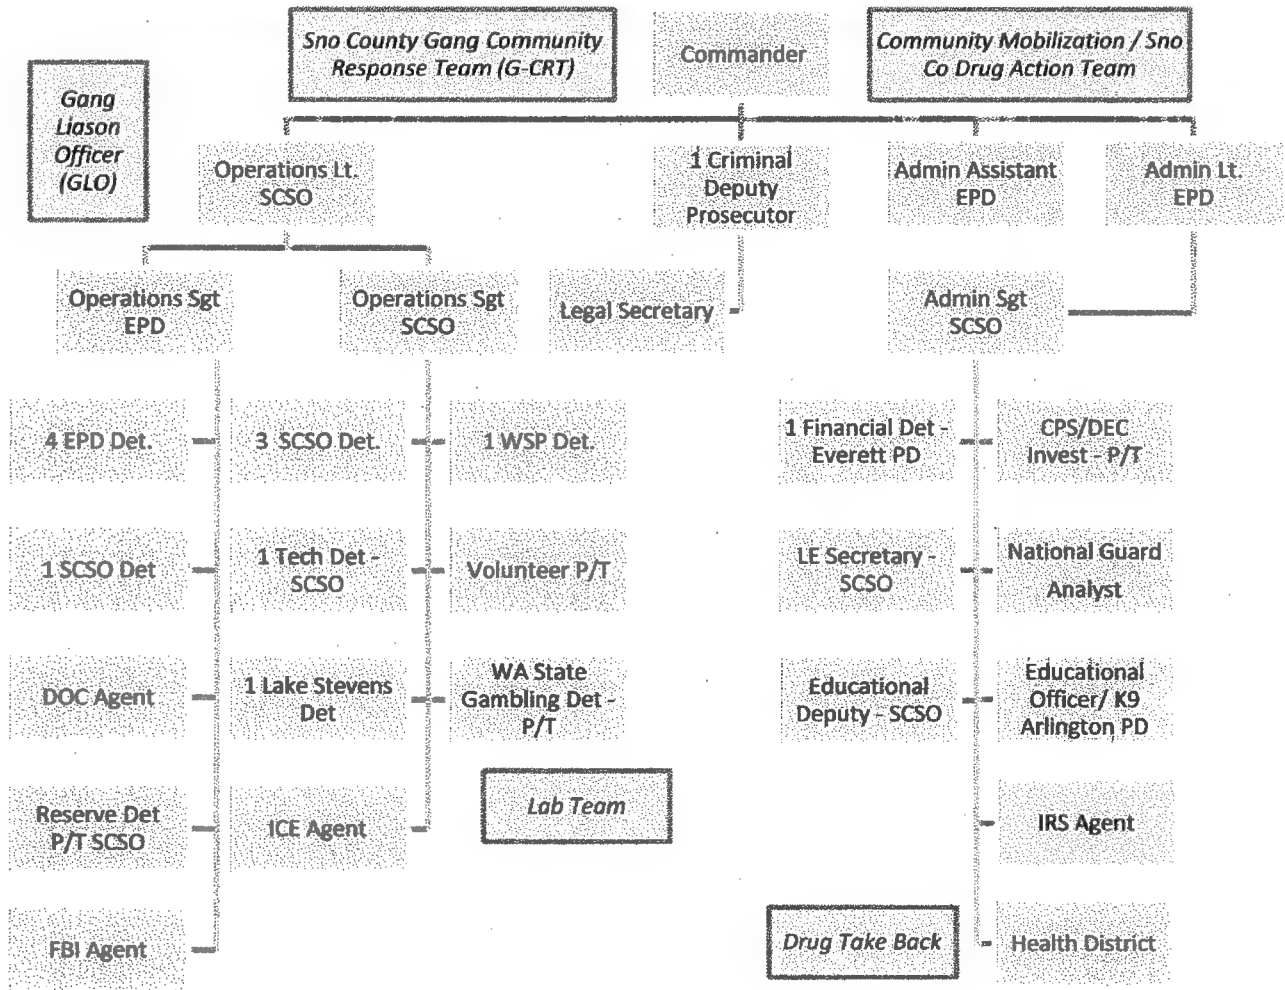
Sno County Gang Community Response Team (G-CRT)

Commander

Community Mobilization / Sno Co Drug Action Team

Gang Liason Officer (GLO)

Operations Lt. SCSO

1 Criminal Deputy Prosecutor

Admin Assistant EPD

Admin Lt. EPD

Operations Sgt EPD

Operations Sgt SCSO

Legal Secretary

Admin Sgt SCSO

4 EPD Det.

3 SCSO Det.

1 WSP Det.

1 Financial Det - Everett PD

CPS/DEC Invest - P/T

1 SCSO Det

1 Tech Det - SCSO

Volunteer P/T

LE Secretary - SCSO

National Guard Analyst

DOC Agent

1 Lake Stevens Det

WA State Gambling Det - P/T

Educational Deputy - SCSO

Educational Officer/ K9 Arlington PD

Lab Team

Reserve Det P/T SCSO

ICE Agent

IRS Agent

FBI Agent

Drug Take Back

Health District